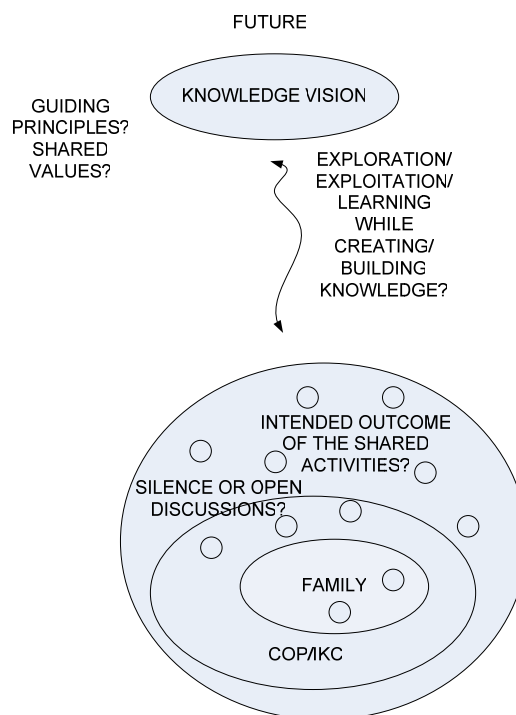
FUTURE

KNOWLEDGE VISION

GUIDING PRINCIPLES? SHARED VALUES?

EXPLORATION/ EXPLOITATION/ LEARNING WHILE CREATING/ BUILDING KNOWLEDGE?

INTENDED OUTCOME OF THE SHARED ACTIVITIES?

SILENCE OR OPEN DISCUSSIONS?

FAMILY

COP/IKC